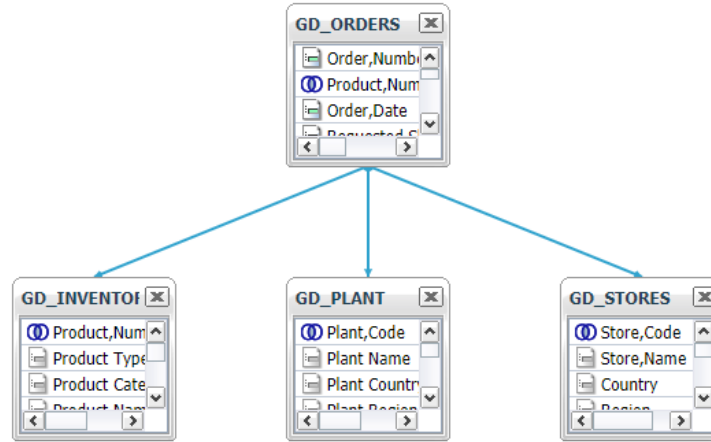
GD_ORDERS

Order,Numb
Product,Num
Order,Date
Requested S

GD_INVENTOI

Product,Num
Product Type
Product Cate
Product Nam

GD_PLANT

Plant,Code
Plant Name
Plant Countr
Plant Region

GD_STORES

Store,Code
Store,Name
Country
Region